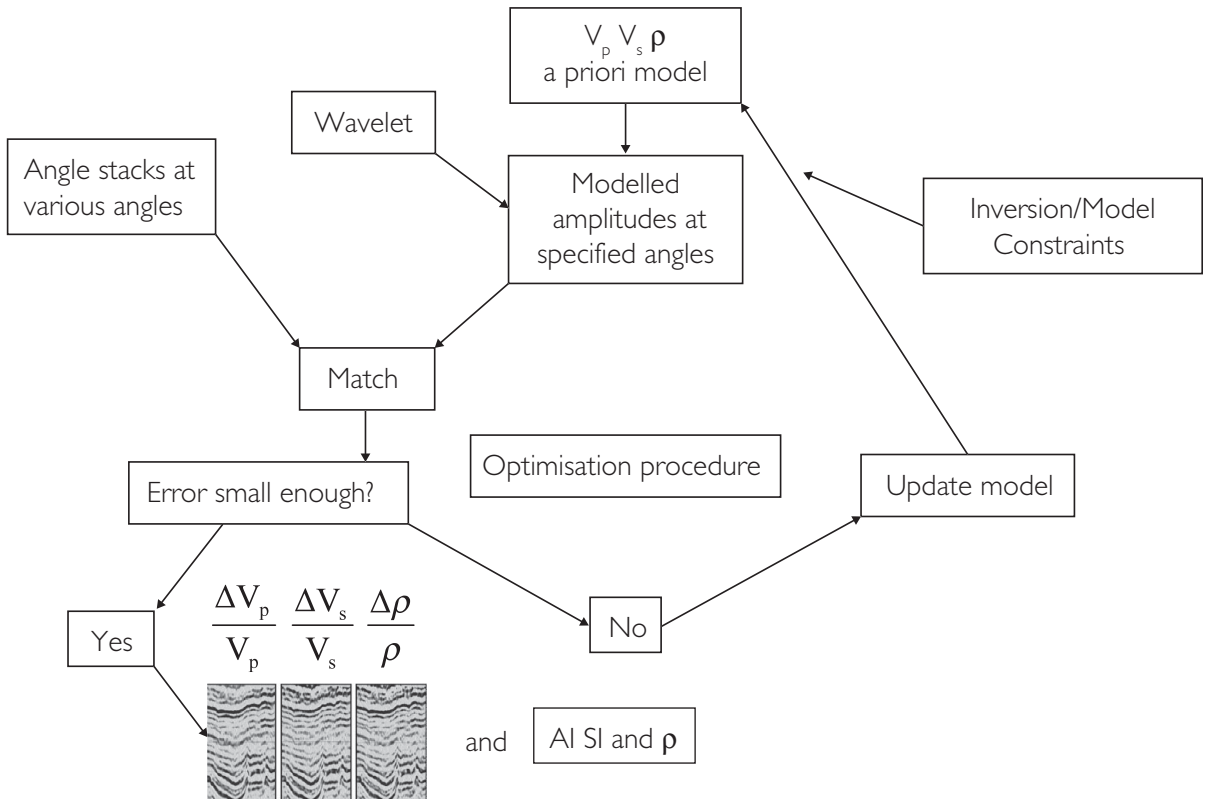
$V_p$ $V_s$ $\rho$
a priori model

Wavelet

Angle stacks at various angles

Modelled amplitudes at specified angles

Inversion/Model Constraints

Match

Optimisation procedure

Error small enough?

Update model

Yes

$\frac{\Delta V_p}{V_p}$ $\frac{\Delta V_s}{V_s}$ $\frac{\Delta \rho}{\rho}$

No

and

AI SI and $\rho$